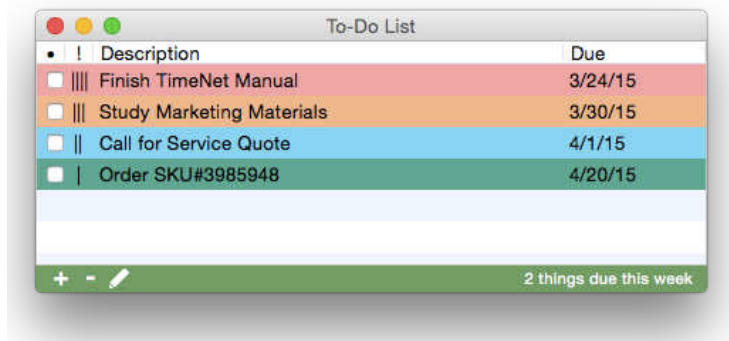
To-Do List

| • | ! | Description | Due |
|---|---|---|---|
| | |||| | Finish TimeNet Manual | 3/24/15 |
| | ||| | Study Marketing Materials | 3/30/15 |
| | || | Call for Service Quote | 4/1/15 |
| | | | Order SKU#3985948 | 4/20/15 |

+ -

2 things due this week